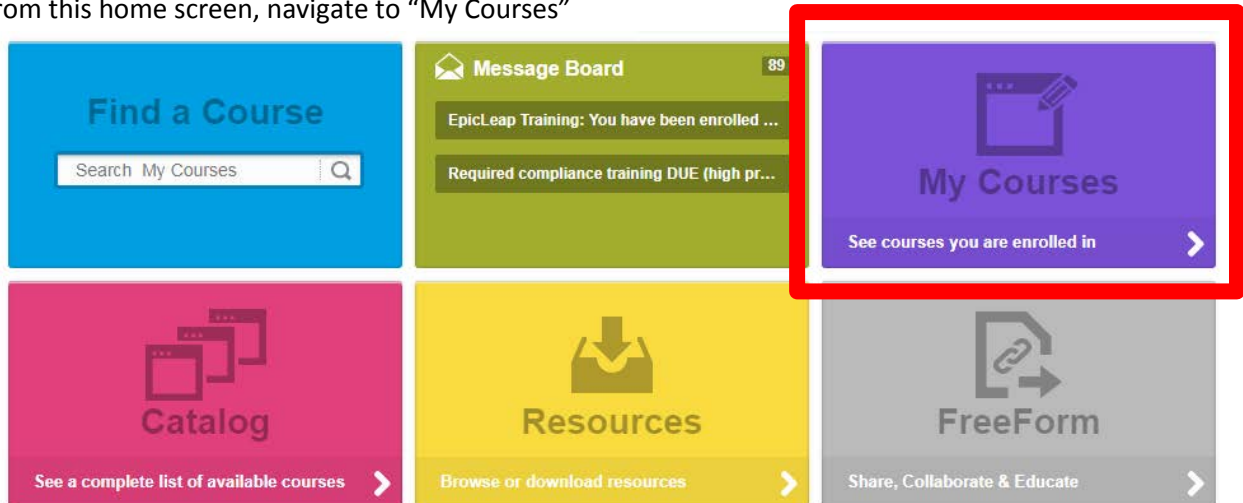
rom this home screen, navigate to "My Courses"

Find a Course

Search My Courses

Message Board 89

EpicLeap Training: You have been enrolled ...

Required compliance training DUE (high pr...

My Courses

See courses you are enrolled in

Catalog

See a complete list of available courses

Resources

Browse or download resources

FreeForm

Share, Collaborate & Educate